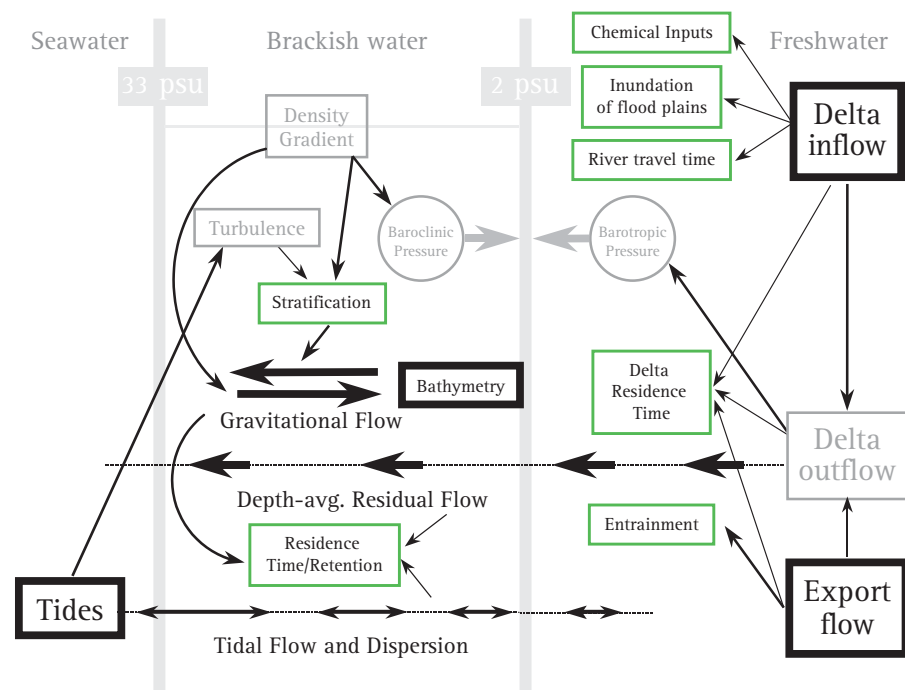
Seawater

Brackish water

Freshwater

33 psu

2 psu

Chemical Inputs

Inundation of flood plains

River travel time

Delta inflow

Density Gradient

Turbulence

Baroclinic Pressure

Barotropic Pressure

Stratification

Bathymetry

Gravitational Flow

Delta Residence Time

Delta outflow

Depth-avg. Residual Flow

Entrainment

Residence Time/Retention

Tides

Export flow

Tidal Flow and Dispersion